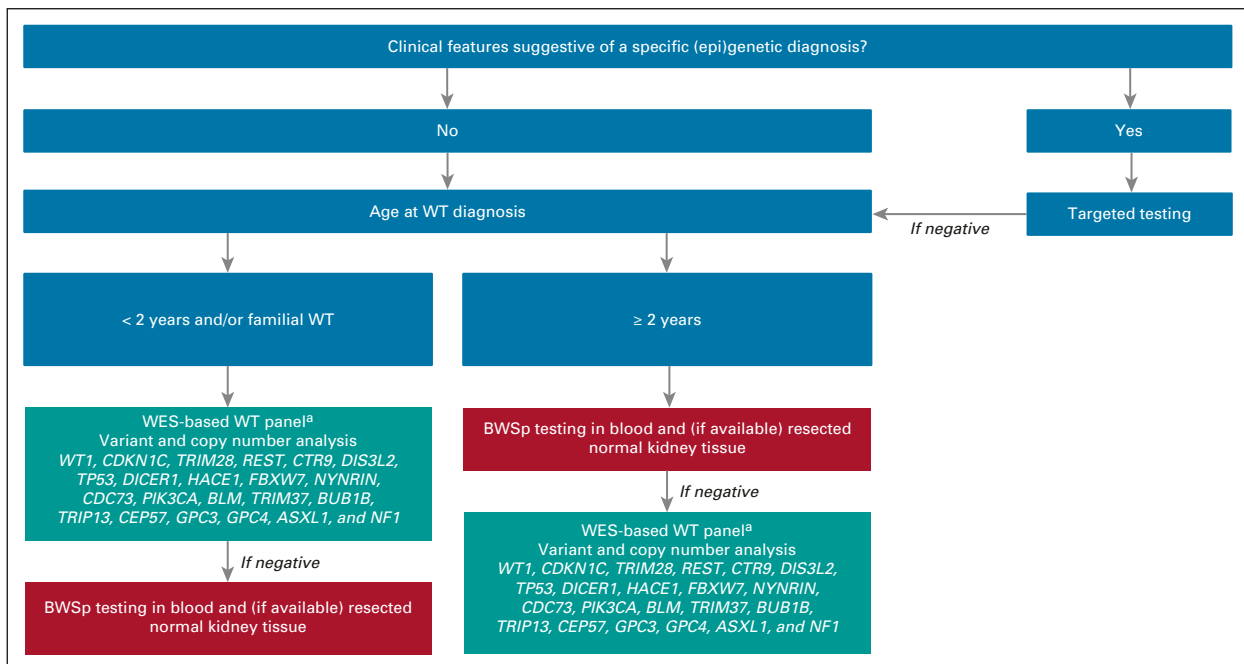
Clinical features suggestive of a specific (epi)genetic diagnosis?

No

Yes

Age at WT diagnosis

If negative

Targeted testing

< 2 years and/or familial WT

≥ 2 years

WES-based WT panel$^a$
Variant and copy number analysis
*WT1, CDKN1C, TRIM28, REST, CTR9, DIS3L2, TP53, DICER1, HACE1, FBXW7, NYNRIN, CDC73, PIK3CA, BLM, TRIM37, BUB1B, TRIP13, CEP57, GPC3, GPC4, ASXL1,* and *NF1*

If negative

BWSp testing in blood and (if available) resected normal kidney tissue

BWSp testing in blood and (if available) resected normal kidney tissue

If negative

WES-based WT panel$^a$
Variant and copy number analysis
*WT1, CDKN1C, TRIM28, REST, CTR9, DIS3L2, TP53, DICER1, HACE1, FBXW7, NYNRIN, CDC73, PIK3CA, BLM, TRIM37, BUB1B, TRIP13, CEP57, GPC3, GPC4, ASXL1,* and *NF1*